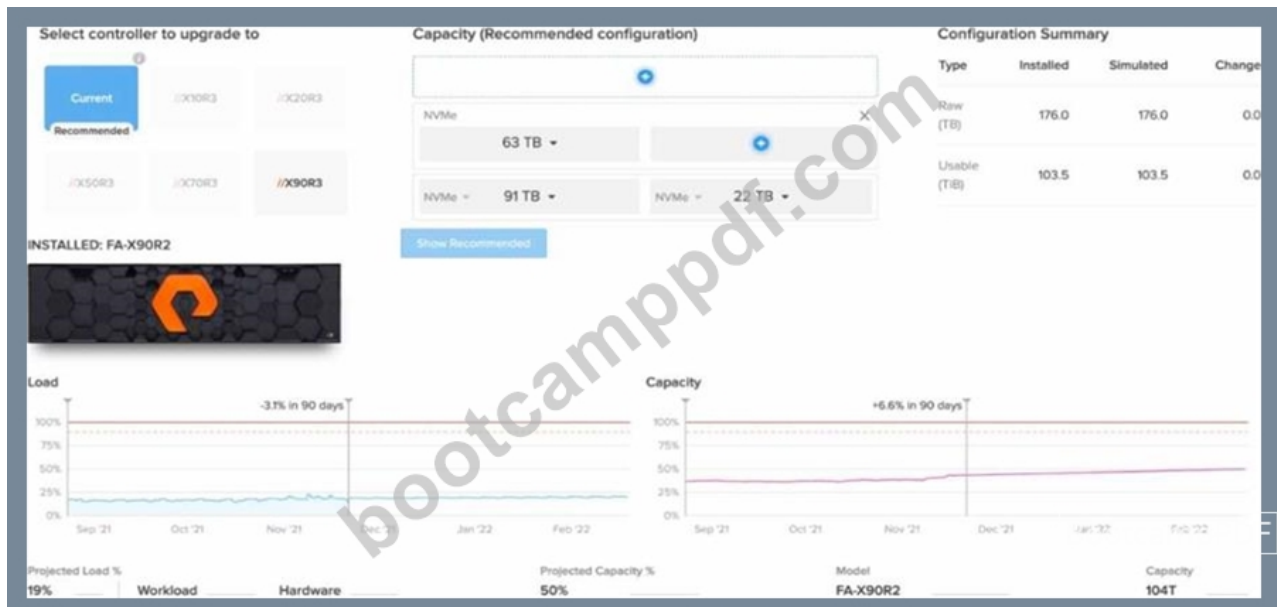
Select controller to upgrade to

Current
Recommended

//X10R3

//X20R3

//X50R3

//X70R3

//X90R3

INSTALLED: FA-X90R2

Capacity (Recommended configuration)

NVMe

63 TB ▾

NVMe ▾ 91 TB ▾

NVMe ▾ 22 TB ▾

Show Recommended

Configuration Summary

| Type | Installed | Simulated | Change |
|---|---|---|---|
| Raw (TB) | 176.0 | 176.0 | 0.0 |
| Usable (TiB) | 103.5 | 103.5 | 0.0 |

bootcamppdf.com

Load

-3.1% in 90 days

100%
75%
50%
25%
0%

Sep '21 Oct '21 Nov '21 Dec '21 Jan '22 Feb '22

Capacity

+6.6% in 90 days

100%
75%
50%
25%
0%

Sep '21 Oct '21 Nov '21 Dec '21 Jan '22 Feb '22

Projected Load %
19%

Workload

Hardware

Projected Capacity %
50%

Model
FA-X90R2

Capacity
104T